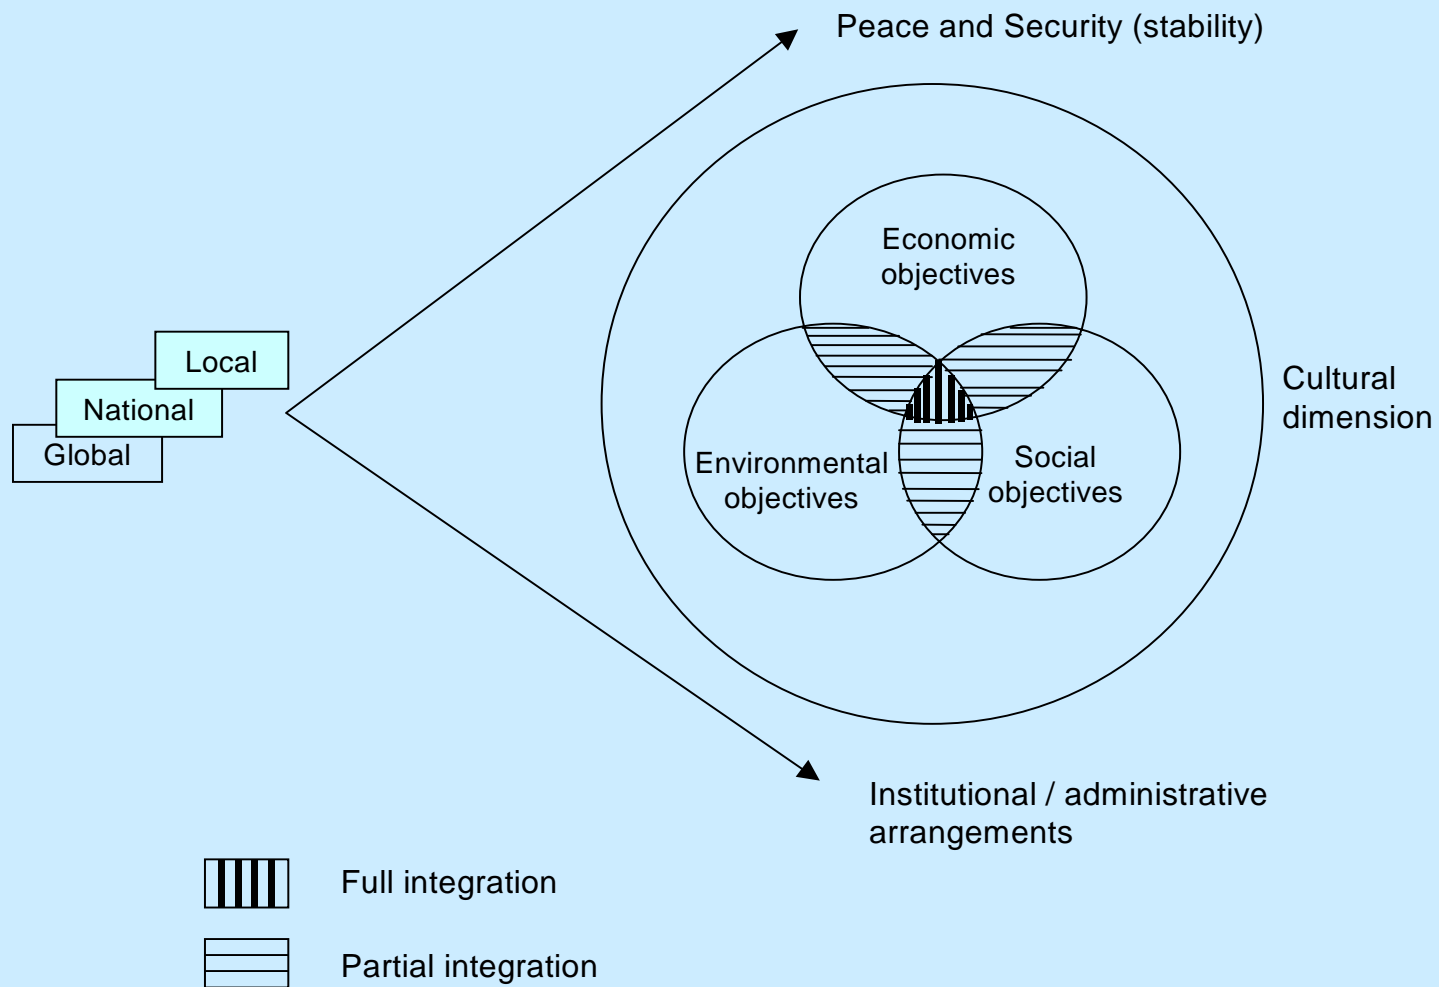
Peace and Security (stability)

Local

National

Global

Economic objectives

Environmental objectives

Social objectives

Cultural dimension

Institutional / administrative arrangements

Full integration

Partial integration